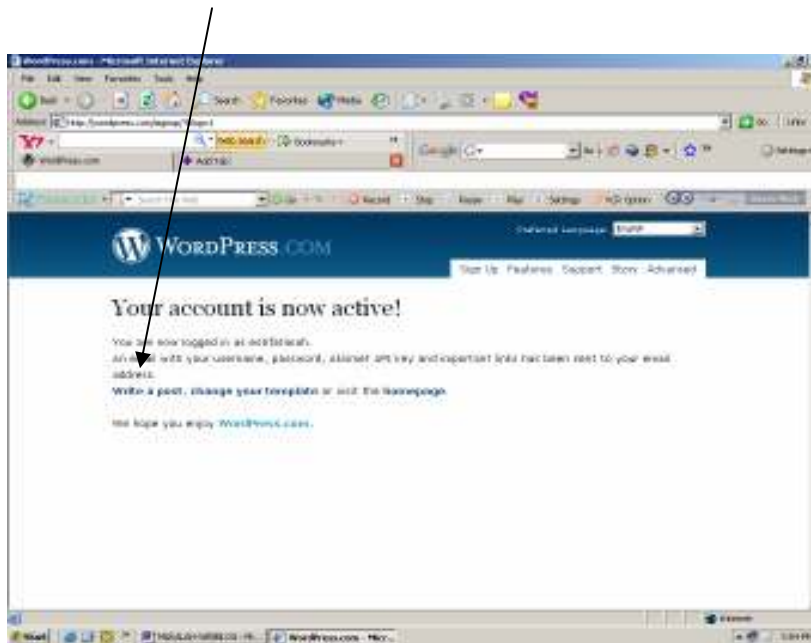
WordPress.com - Microsoft Internet Explorer

File Edit View Favorites Tools Help

Back Search Favorites Media

Address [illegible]

Go Links

Y! Web Search Bookmarks

WordPress.com Add Tab

Google G

Settings

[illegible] Search the Web Go Record Stop Pause Play Settings Options

Preferred Language: English

WordPress.com

Sign Up Features Support Story Advanced

Your account is now active!

You are now logged in as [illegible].

An email with your username, password, akismet API key and important links has been sent to your email address.

Write a post, change your template or visit the homepage.

We hope you enjoy WordPress.com.

Internet

Start WordPress.com - Micr...